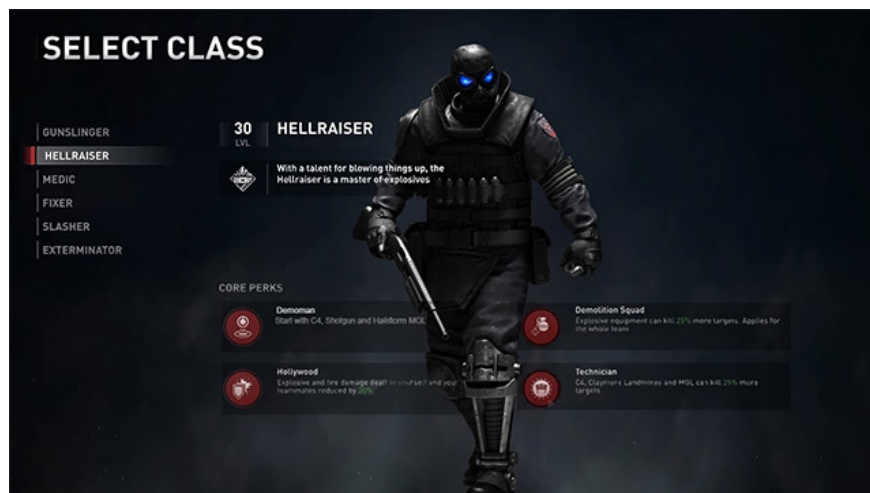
SELECT CLASS

GUNSLINGER
HELLRAISER
MEDIC
FIXER
SLASHER
EXTERMINATOR

30
LVL
HELLRAISER

With a talent for blowing things up, the Hellraiser is a master of explosives

CORE PERKS

Demoman
Start with C4, Shotgun and Hailstorm MGL

Demolition Squad
Explosive equipment can kill 25% more targets. Applies for the whole team

Hollywood
Explosive and fire damage dealt to yourself and your teammates reduced by 20%

Technician
C4, Claymore Landmines and MGL can kill 25% more targets.